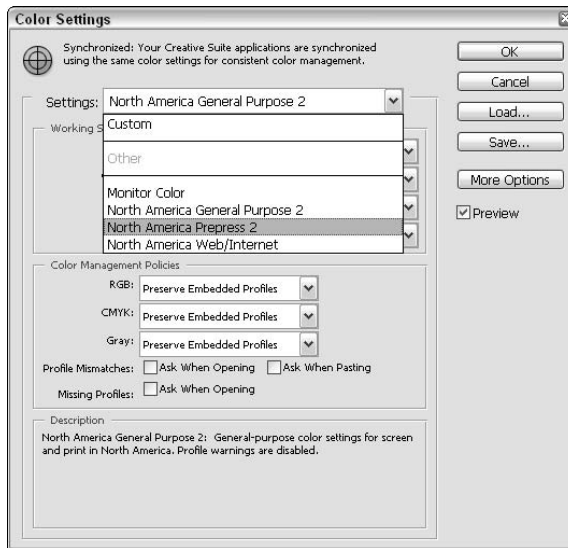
Color Settings

Synchronized: Your Creative Suite applications are synchronized using the same color settings for consistent color management.

OK

Cancel

Load...

Save...

More Options

Preview

Settings: North America General Purpose 2

Working S

Custom

Other

Monitor Color
North America General Purpose 2
North America Prepress 2
North America Web/Internet

Color Management Policies

RGB: Preserve Embedded Profiles

CMYK: Preserve Embedded Profiles

Gray: Preserve Embedded Profiles

Profile Mismatches: Ask When Opening Ask When Pasting

Missing Profiles: Ask When Opening

Description

North America General Purpose 2: General-purpose color settings for screen and print in North America. Profile warnings are disabled.